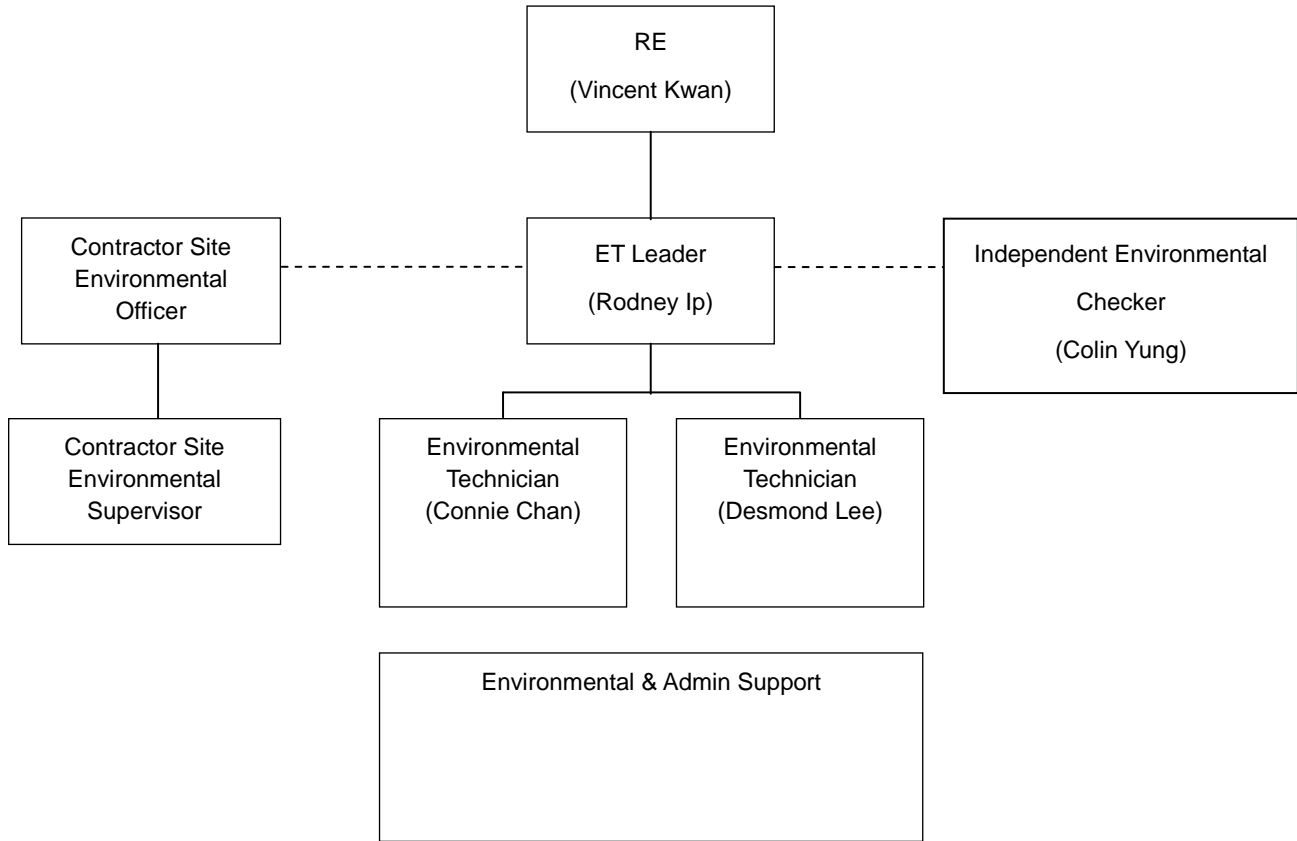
RE
(Vincent Kwan)

Contractor Site Environmental Officer

ET Leader
(Rodney Ip)

Independent Environmental Checker
(Colin Yung)

Contractor Site Environmental Supervisor

Environmental Technician
(Connie Chan)

Environmental Technician
(Desmond Lee)

Environmental & Admin Support